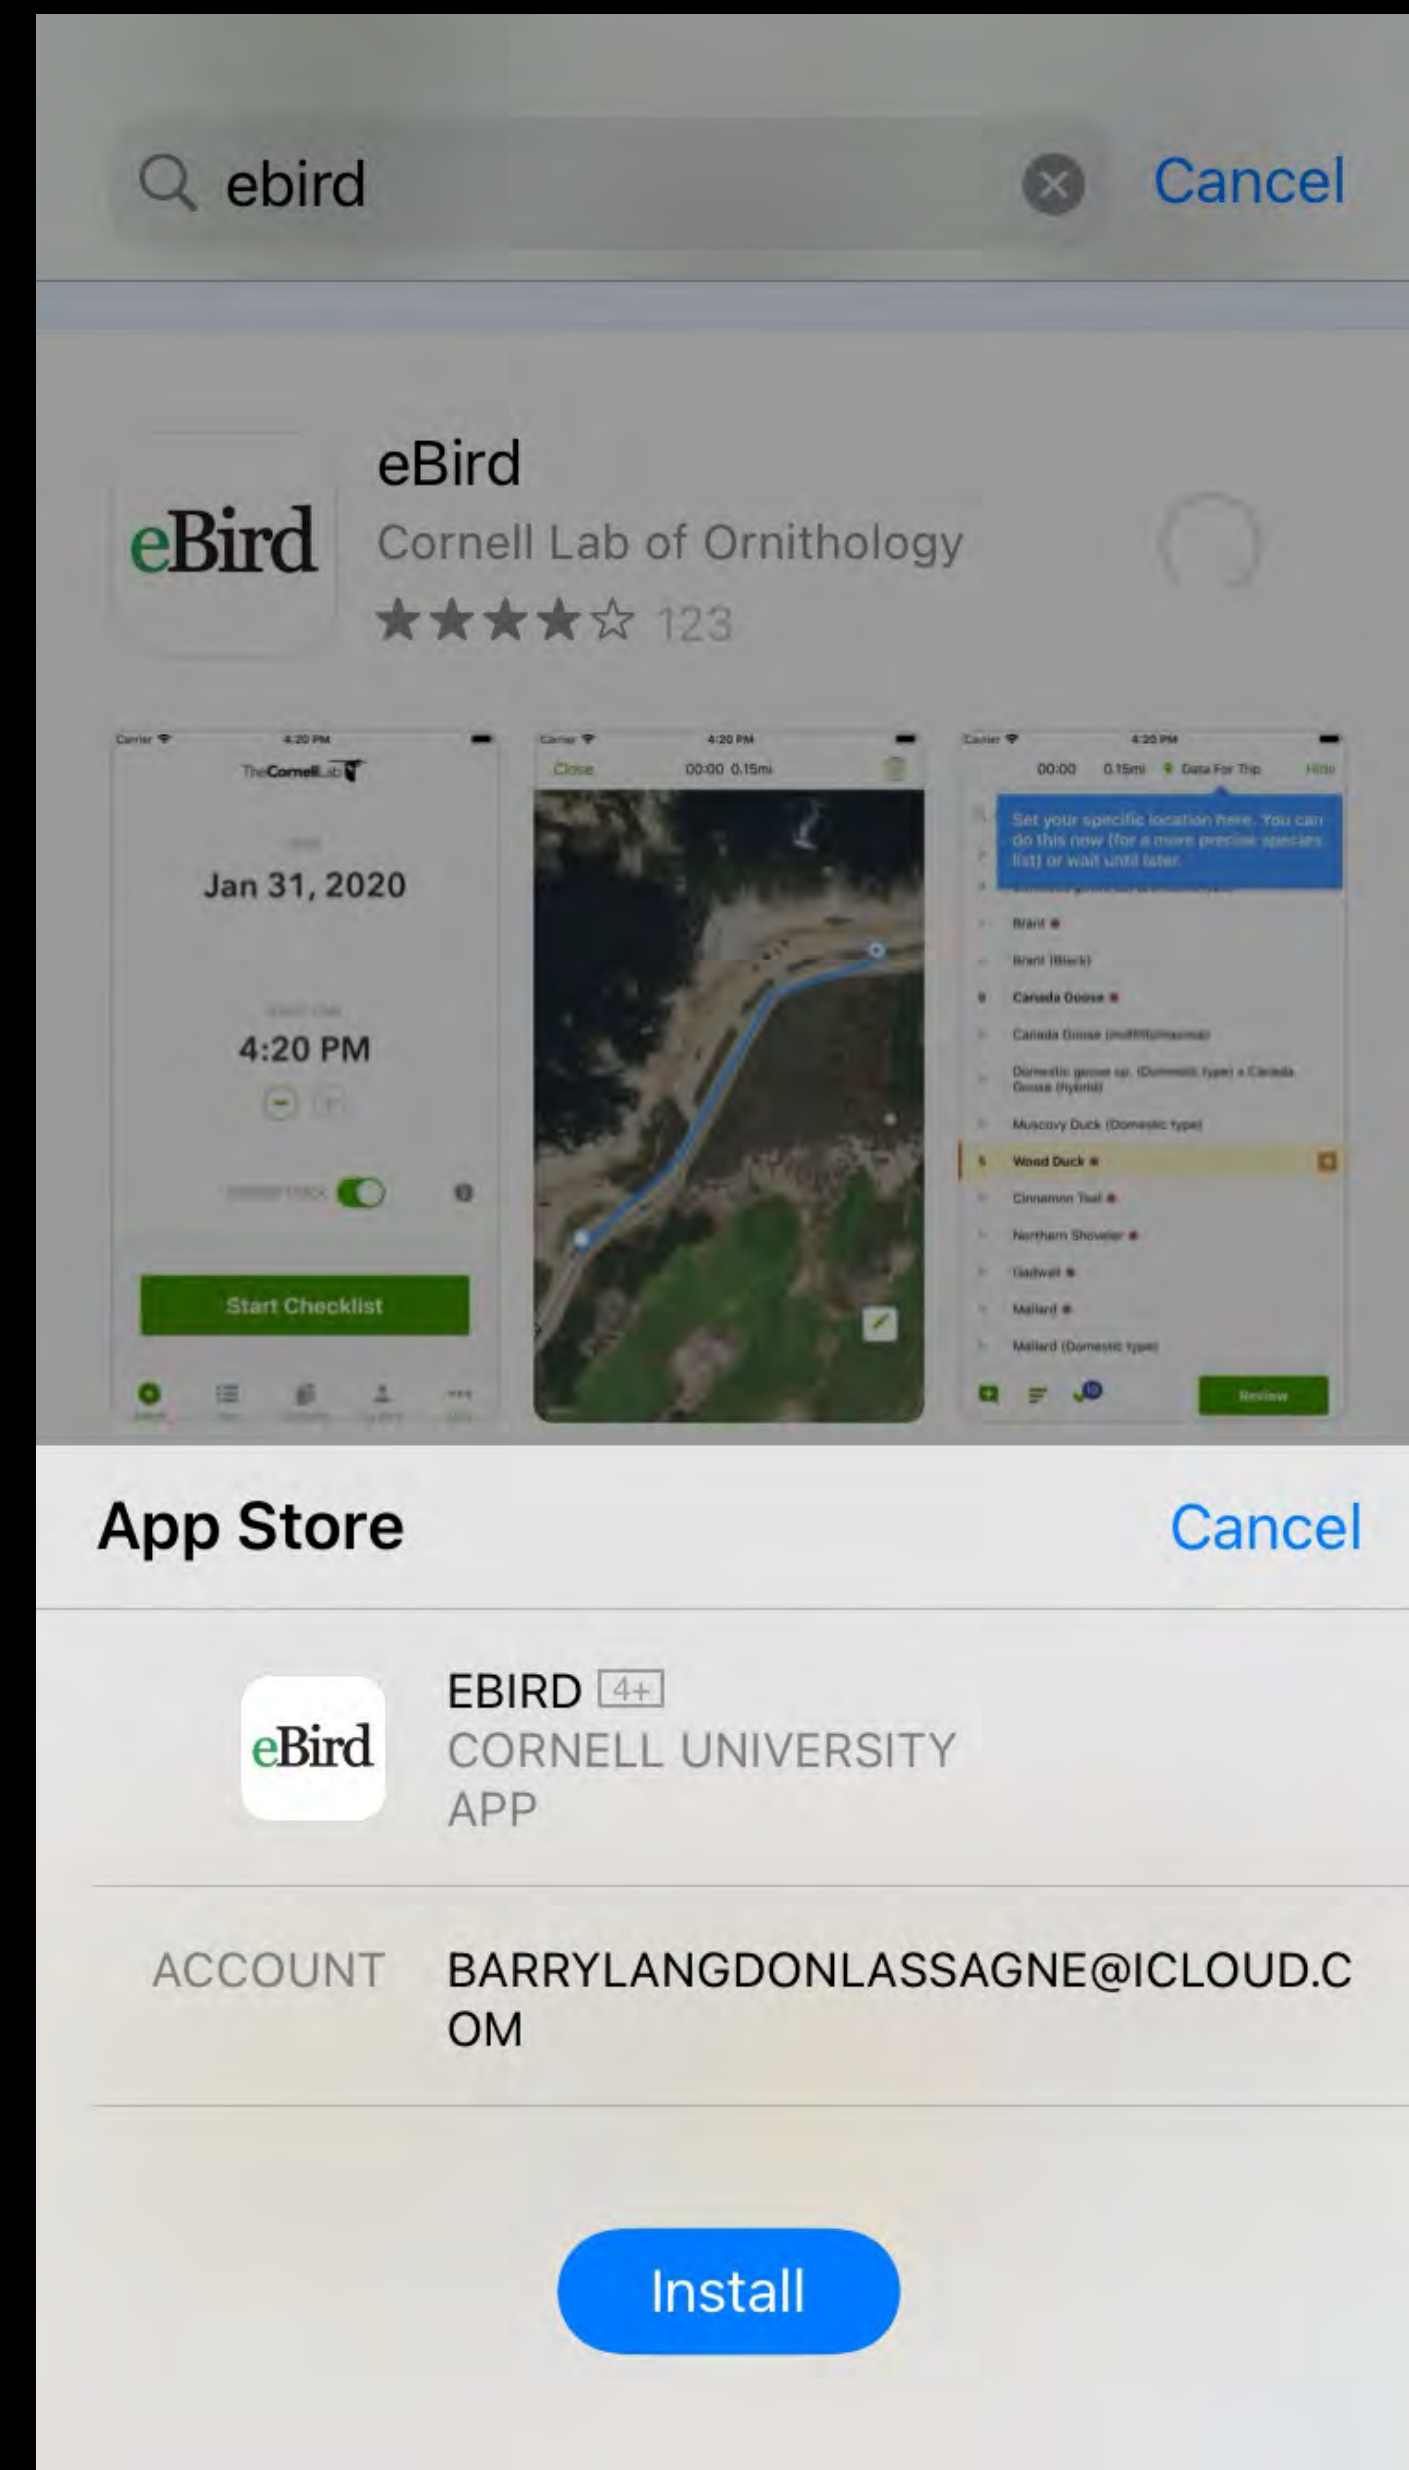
ebird

Cancel

eBird

eBird
Cornell Lab of Ornithology
★★★★☆ 123

Carrier 4:20 PM
TheCornellLab

Jan 31, 2020

4:20 PM

Start Checklist

Carrier 4:20 PM
Close 00:00 0.15mi

Carrier 4:20 PM
00:00 0.15mi Data For Trip Hide

Set your specific location here. You can do this now (for a more precise species list) or wait until later.

Brant
Brant (Black)
Canada Goose
Canada Goose (moffitti/maxima)
Domestic goose sp. (Domestic type) x Canada Goose (hybrid)
Muscovy Duck (Domestic type)
Wood Duck
Cinnamon Teal
Northern Shoveler
Gadwall
Mallard
Mallard (Domestic type)

Review

App Store

Cancel

eBird

EBIRD 4+
CORNELL UNIVERSITY
APP

ACCOUNT BARRYLANGDONLASSAGNE@ICLOUD.COM

Install